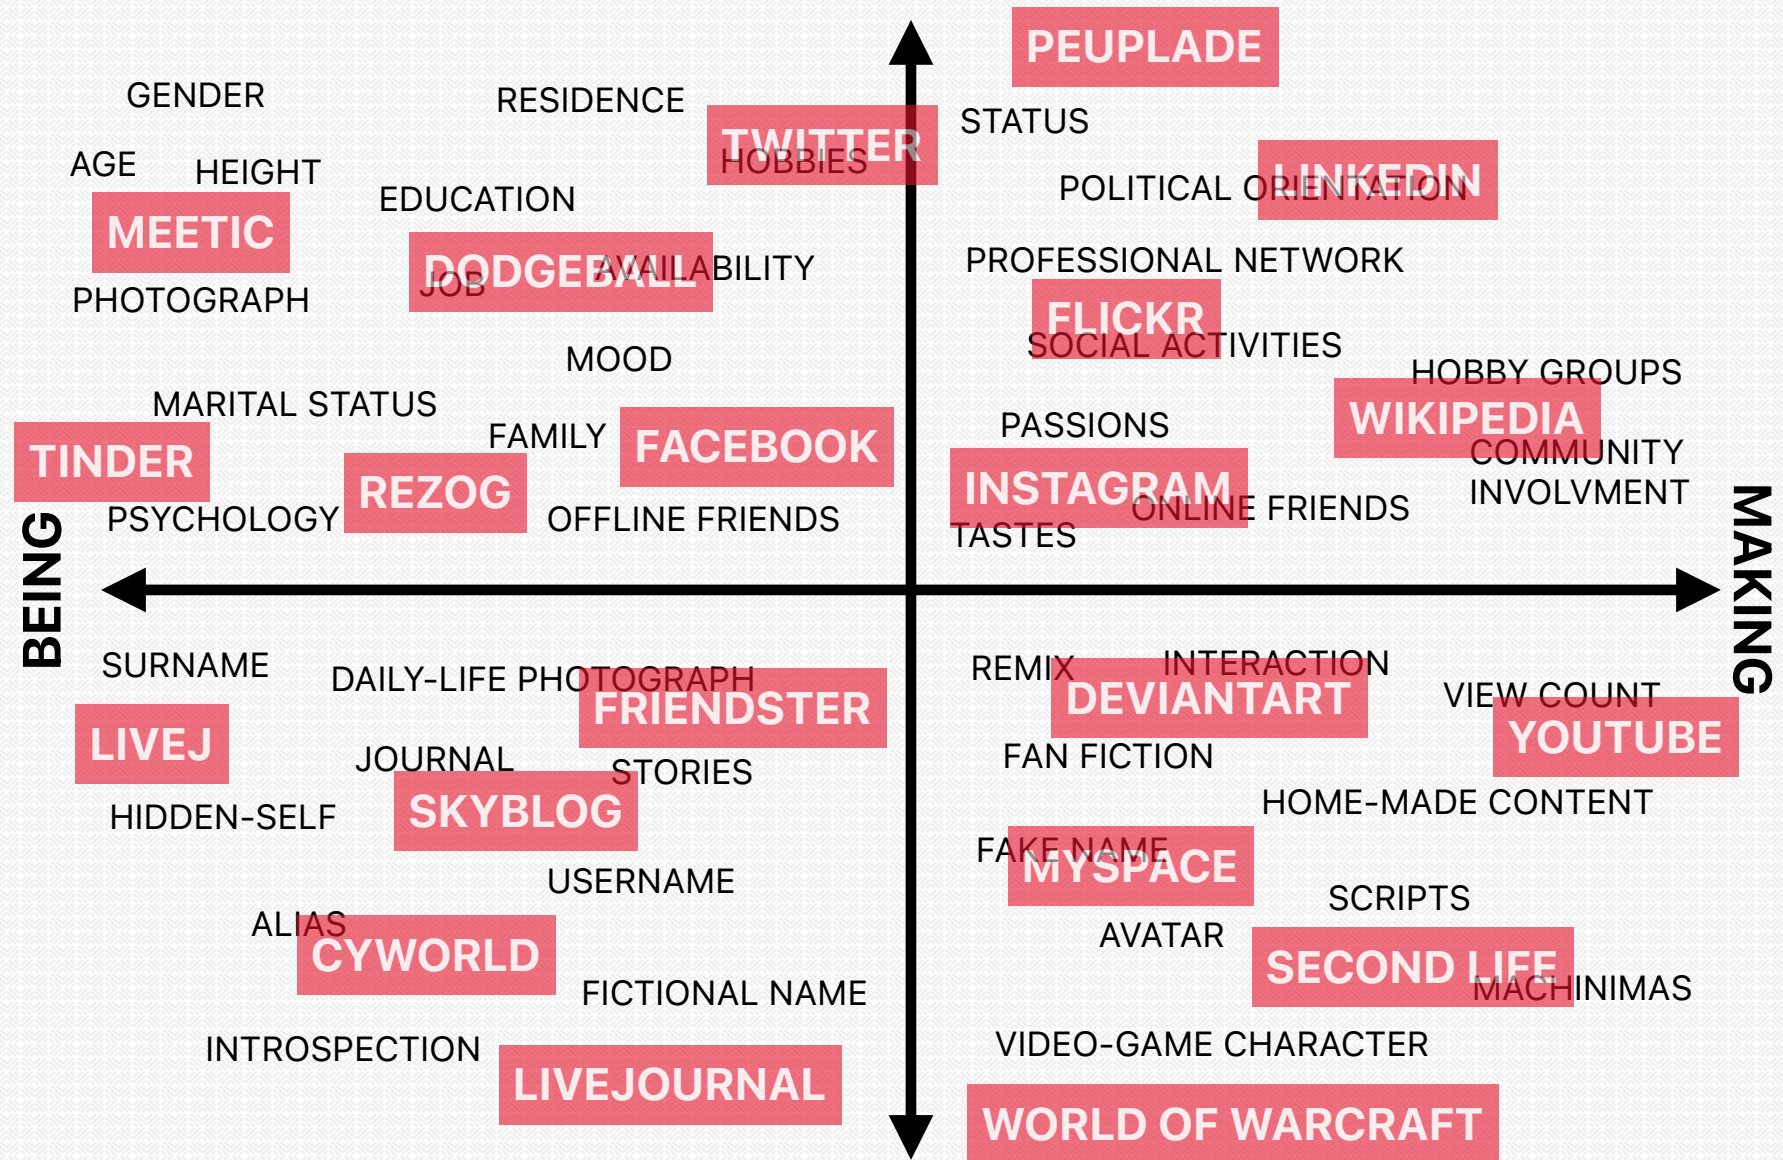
PEUPLADE

GENDER

RESIDENCE

TWITTER

HOBBIES

STATUS

AGE

HEIGHT

POLITICAL ORIENTATION

LINKEDIN

EDUCATION

MEETIC

DODGEBALL

JOB

AVAILABILITY

PROFESSIONAL NETWORK

PHOTOGRAPH

FLICKR

SOCIAL ACTIVITIES

MOOD

HOBBY GROUPS

MARITAL STATUS

WIKIPEDIA

PASSIONS

FAMILY

FACEBOOK

COMMUNITY INVOLVMENT

TINDER

INSTAGRAM

REZOG

ONLINE FRIENDS

PSYCHOLOGY

OFFLINE FRIENDS

TASTES

BEING

MAKING

SURNAME

REMIX

INTERACTION

DAILY-LIFE PHOTOGRAPH

VIEW COUNT

DEVIANTART

FRIENDSTER

LIVEJ

YOUTUBE

JOURNAL

FAN FICTION

STORIES

SKYBLOG

HIDDEN-SELF

HOME-MADE CONTENT

FAKE NAME

MYSPACE

USERNAME

SCRIPTS

ALIAS

AVATAR

CYWORLD

SECOND LIFE

MACHINIMAS

FICTIONAL NAME

INTROSPECTION

VIDEO-GAME CHARACTER

LIVEJOURNAL

WORLD OF WARCRAFT